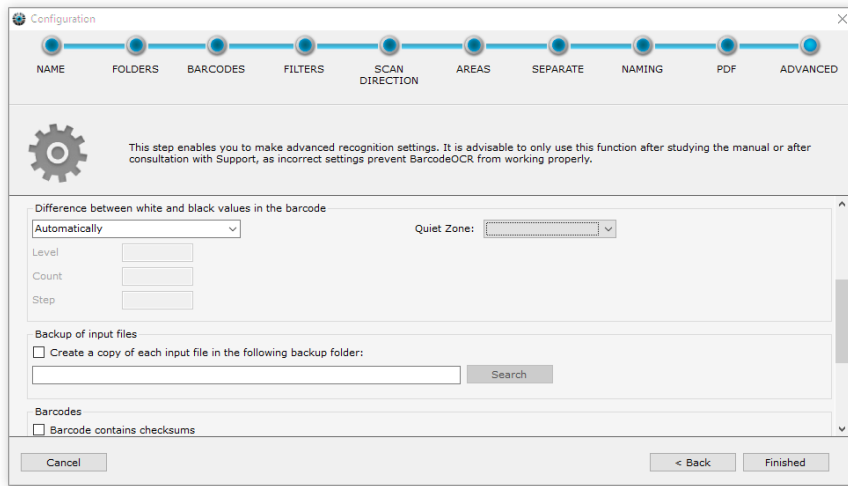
Configuration

NAME FOLDERS BARCODES FILTERS SCAN DIRECTION AREAS SEPARATE NAMING PDF ADVANCED

This step enables you to make advanced recognition settings. It is advisable to only use this function after studying the manual or after consultation with Support, as incorrect settings prevent BarcodeOCR from working properly.

Difference between white and black values in the barcode
Automatically
Quiet Zone:
Level
Count
Step

Backup of input files
Create a copy of each input file in the following backup folder:
Search

Barcodes
Barcode contains checksums

Cancel
< Back
Finished